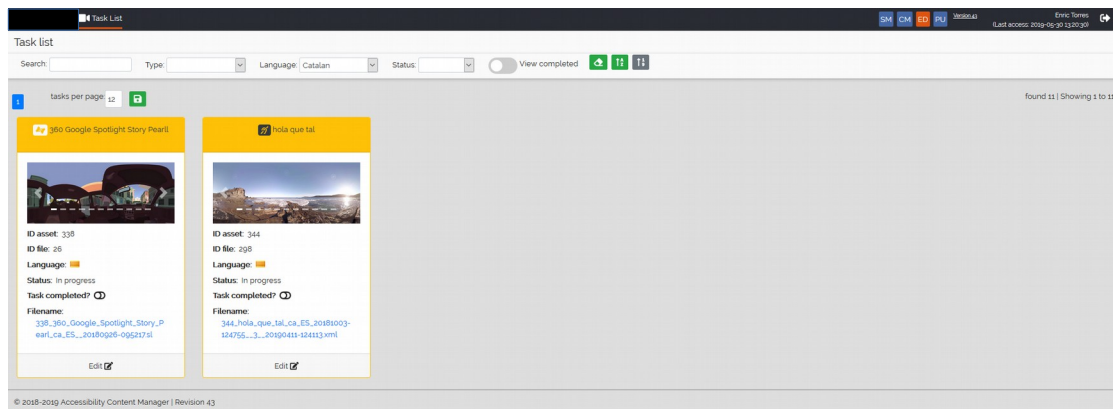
Task List

SM CM ED PU Version 43 Enric Torres (Last access: 2019-05-30 13:20:30)

Task list

Search: Type: Language: Catalan Status: View completed

1 tasks per page: 12

found 11 | Showing 1 to 11

360 Google Spotlight Story Pearl

ID asset: 338
ID file: 26
Language:
Status: In progress
Task completed?
Filename:
338_360_Google_Spotlight_Story_Pearl_ca_ES__20180926-095217.sl

Edit

hola que tal

ID asset: 344
ID file: 298
Language:
Status: In progress
Task completed?
Filename:
344_hola_que_tal_ca_ES_20181003-124755__3__20190411-124113.xml

Edit

© 2018-2019 Accessibility Content Manager | Revision 43